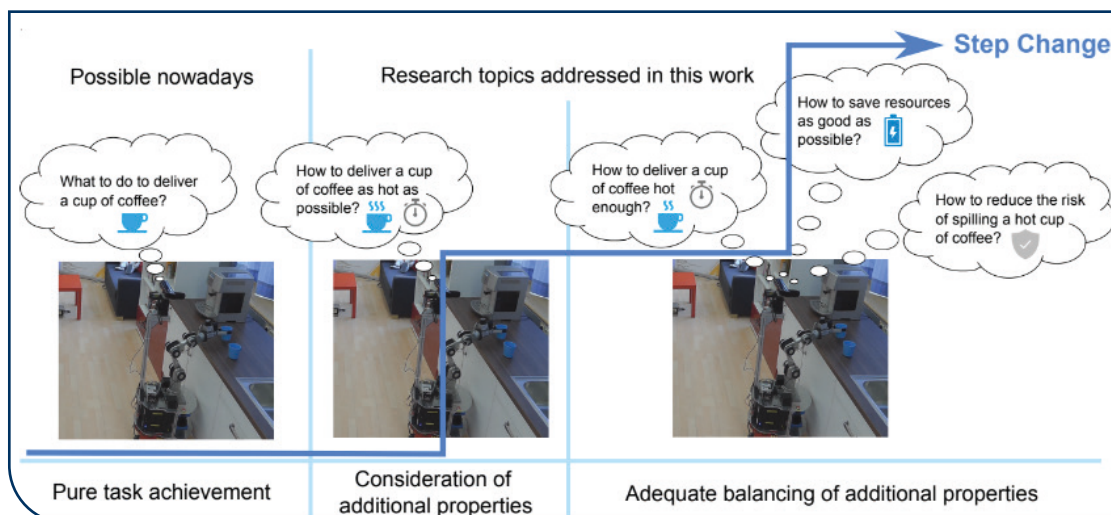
Step Change

Possible nowadays

Research topics addressed in this work

What to do to deliver a cup of coffee?

How to deliver a cup of coffee as hot as possible?

How to deliver a cup of coffee hot enough?

How to save resources as good as possible?

How to reduce the risk of spilling a hot cup of coffee?

Pure task achievement

Consideration of additional properties

Adequate balancing of additional properties